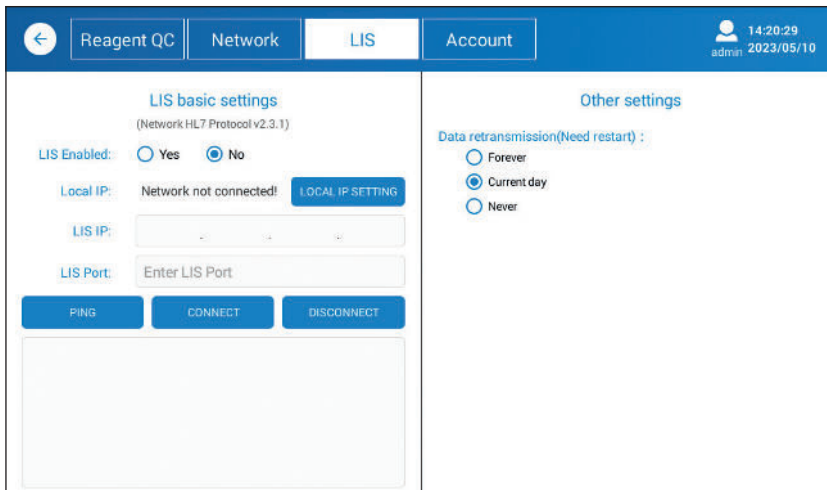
Reagent QC | Network | LIS | Account

admin 14:20:29 2023/05/10

LIS basic settings
(Network HL7 Protocol v2.3.1)

LIS Enabled: Yes No

Local IP: Network not connected! LOCAL IP SETTING

LIS IP: . . .

LIS Port: Enter LIS Port

PING CONNECT DISCONNECT

Other settings

Data retransmission(Need restart) :
Forever
Current day
Never